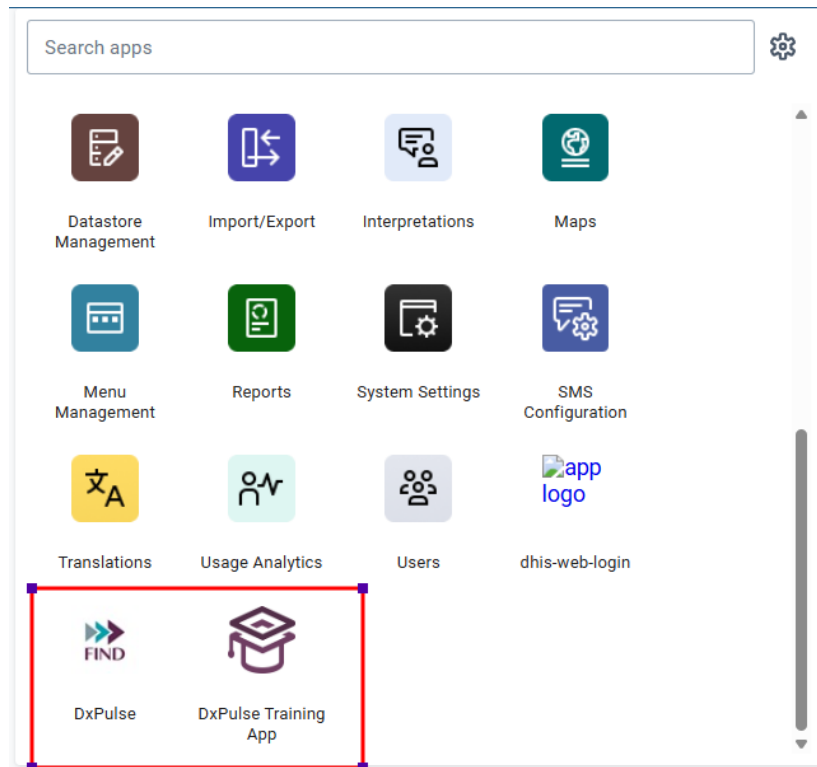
Search apps

Datastore Management

Import/Export

Interpretations

Maps

Menu Management

Reports

System Settings

SMS Configuration

文A

Translations

Usage Analytics

Users

app logo

dhis-web-login

FIND

DxPulse

DxPulse Training App